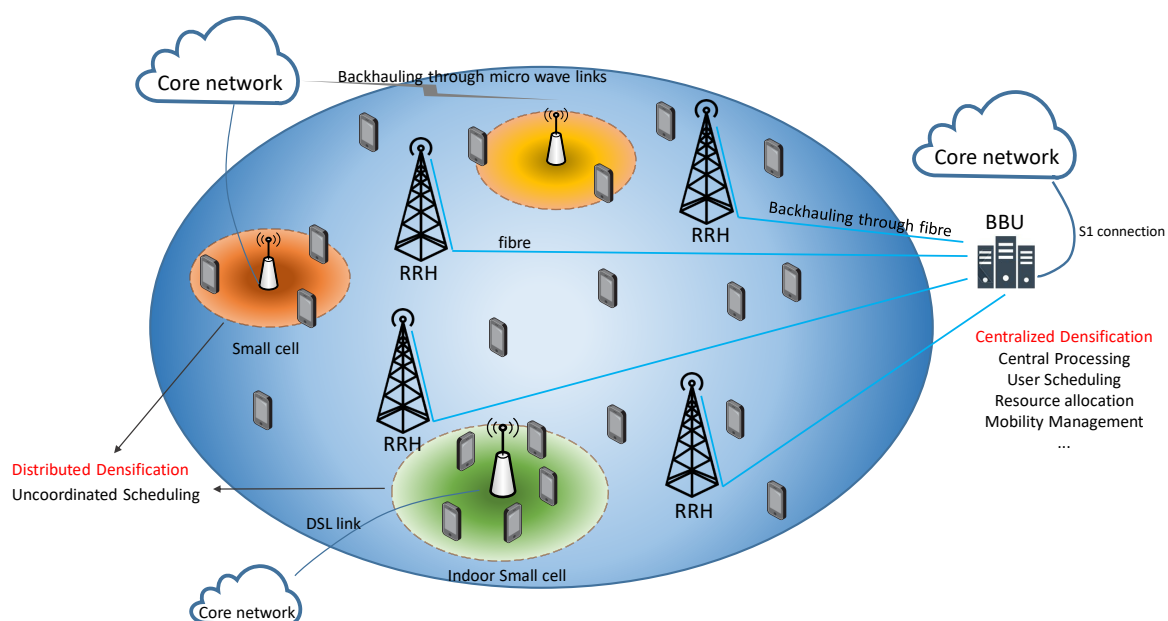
Core network

Backhauling through micro wave links

Core network

RRH

RRH

Backhauling through fibre

fibre

BBU

S1 connection

RRH

Small cell

Centralized Densification
Central Processing
User Scheduling
Resource allocation
Mobility Management
...

RRH

RRH

Distributed Densification
Uncoordinated Scheduling

DSL link

Indoor Small cell

Core network